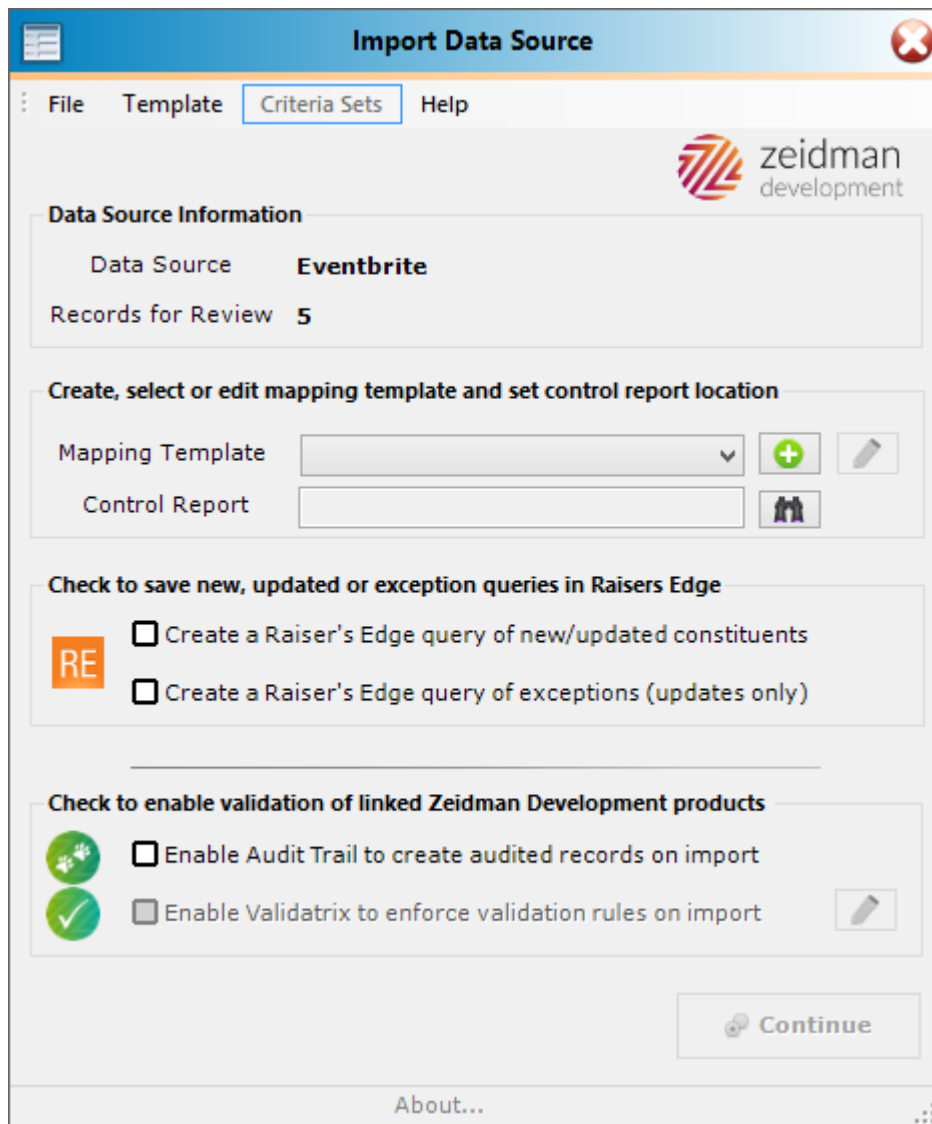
Import Data Source

File Template Criteria Sets Help

zeidman development

Data Source Information

Data Source Eventbrite

Records for Review 5

Create, select or edit mapping template and set control report location

Mapping Template

Control Report

Check to save new, updated or exception queries in Raisers Edge

RE

Create a Raiser's Edge query of new/updated constituents

Create a Raiser's Edge query of exceptions (updates only)

Check to enable validation of linked Zeidman Development products

Enable Audit Trail to create audited records on import

Enable Validatrix to enforce validation rules on import

Continue

About...